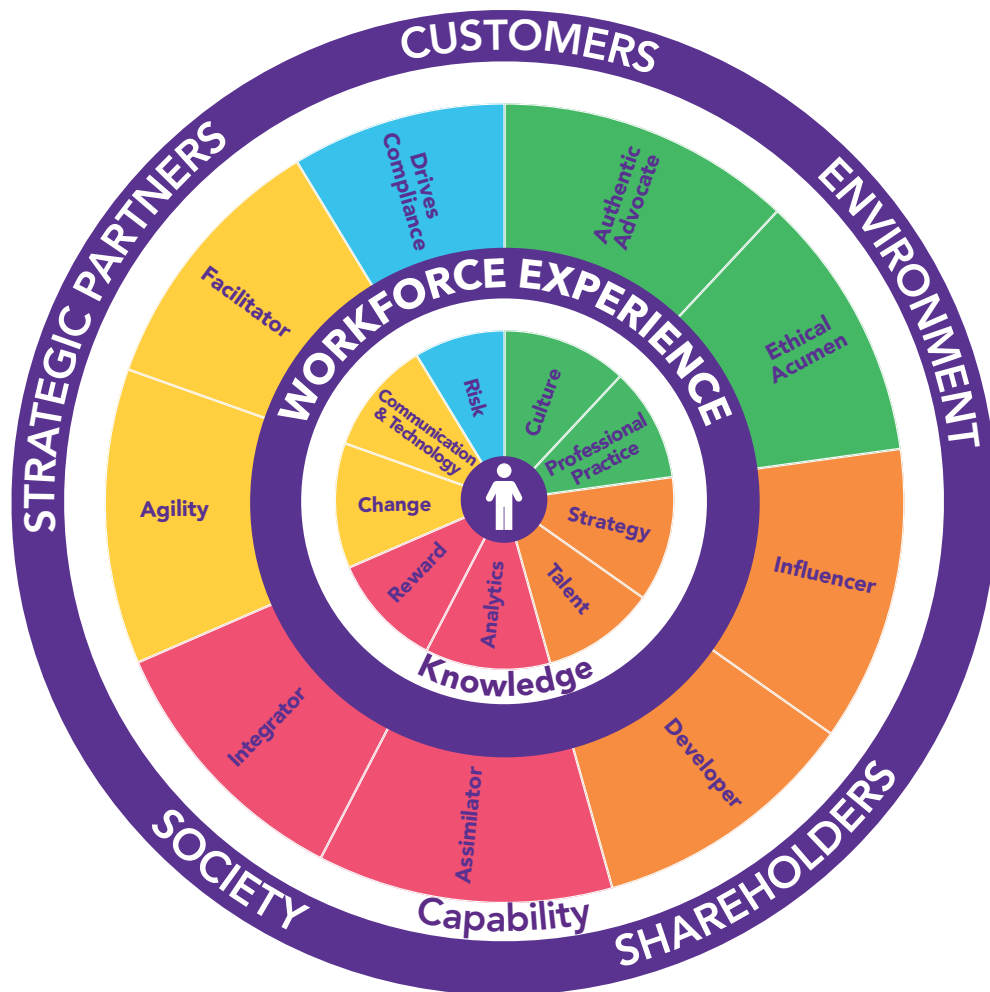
CUSTOMERS
ENVIRONMENT
SHAREHOLDERS
SOCIETY
STRATEGIC PARTNERS

WORKFORCE EXPERIENCE

Drives Compliance
Authentic Advocate
Ethical Acumen
Influencer
Developer
Assimilator
Integrator
Agility
Facilitator

Risk
Culture
Professional Practice
Strategy
Talent
Analytics
Reward
Change
Communication & Technology

Knowledge
Capability